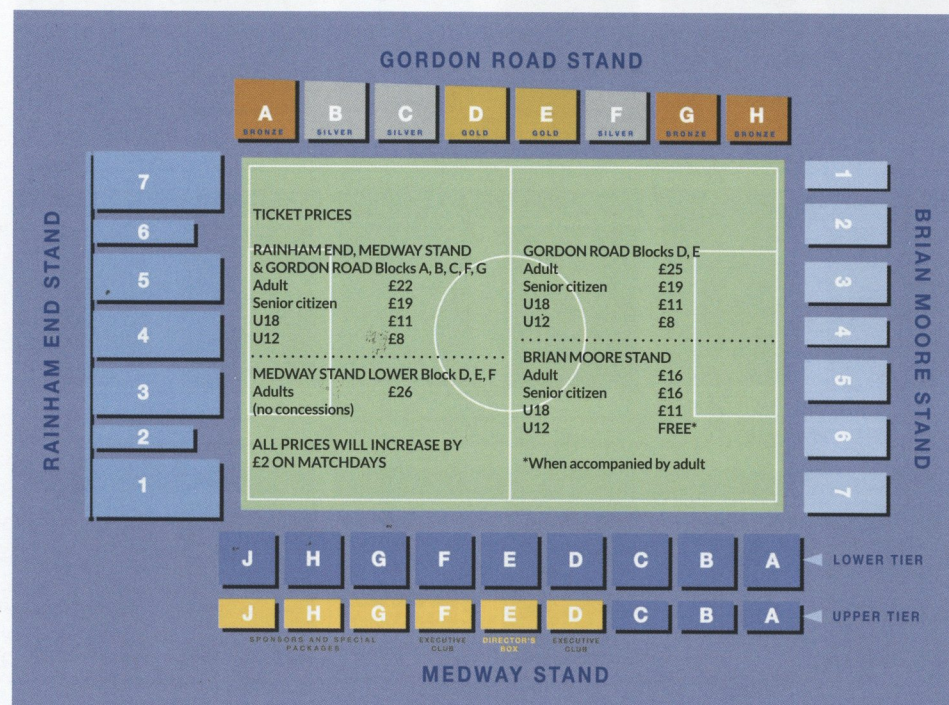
GORDON ROAD STAND

A BRONZE
B SILVER
C SILVER
D GOLD
E GOLD
F SILVER
G BRONZE
H BRONZE

RAINHAM END STAND

7
6
5
4
3
2
1

TICKET PRICES

RAINHAM END, MEDWAY STAND & GORDON ROAD Blocks A, B, C, F, G

| | |
|---|---|
| Adult | £22 |
| Senior citizen | £19 |
| U18 | £11 |
| U12 | £8 |

MEDWAY STAND LOWER Block D, E, F
Adults £26
(no concessions)

ALL PRICES WILL INCREASE BY £2 ON MATCHDAYS

GORDON ROAD Blocks D, E

| | |
|---|---|
| Adult | £25 |
| Senior citizen | £19 |
| U18 | £11 |
| U12 | £8 |

BRIAN MOORE STAND

| | |
|---|---|
| Adult | £16 |
| Senior citizen | £16 |
| U18 | £11 |
| U12 | FREE* |

*When accompanied by adult

BRIAN MOORE STAND

1
2
3
4
5
6
7

J H G F E D C B A LOWER TIER

J H G F E D C B A UPPER TIER

SPONSORS AND SPECIAL PACKAGES
EXECUTIVE CLUB
DIRECTOR'S BOX
EXECUTIVE CLUB

MEDWAY STAND